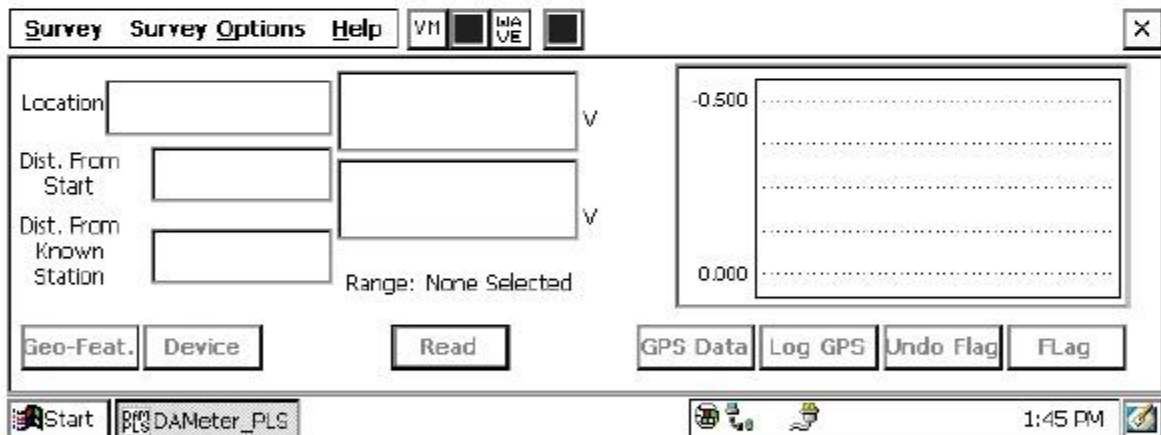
Survey Survey Options Help VM WA VE ×

Location

V

Dist. From Start

V

Dist. From Known Station

Range: None Selected

-0.500

0.000

Geo-Feat. Device Read GPS Data Log GPS Undo Flag FLag

Start DAMeter_PLS 1:45 PM